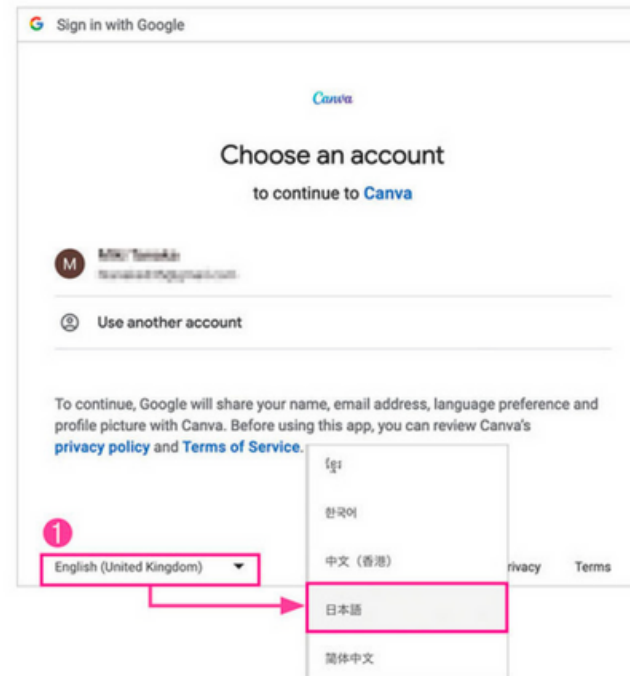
G Sign in with Google

Canva

Choose an account

to continue to Canva

M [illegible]
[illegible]

Use another account

To continue, Google will share your name, email address, language preference and profile picture with Canva. Before using this app, you can review Canva's privacy policy and Terms of Service.

ខ្មែរ

한국어

中文（香港）

日本語

简体中文

1

English (United Kingdom)

rivacy

Terms